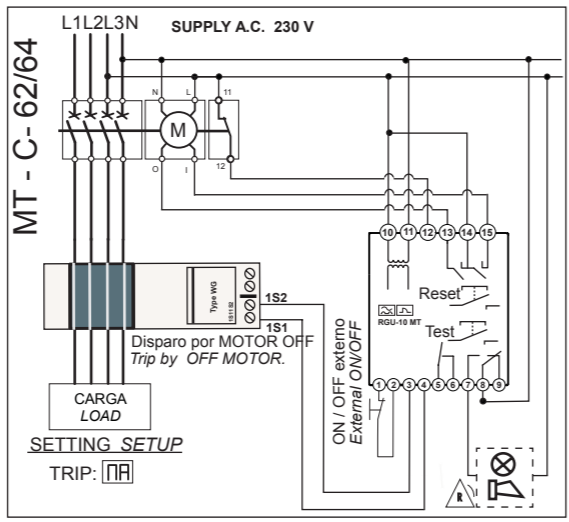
MT - C- 62/64

L1 L2 L3 N

SUPPLY A.C. 230 V

N L 11

M

O I 12

10 11 12 13 14 15

Reset

RGU-10 MT

Test

Type WG

1S2

1S1

Disparo por MOTOR OFF
*Trip by OFF MOTOR.*

ON / OFF externo
*External ON/OFF*

1 2 3 4 5 6 7 8 9

CARGA
*LOAD*

SETTING *SETUP*

TRIP: [ΠR]

R